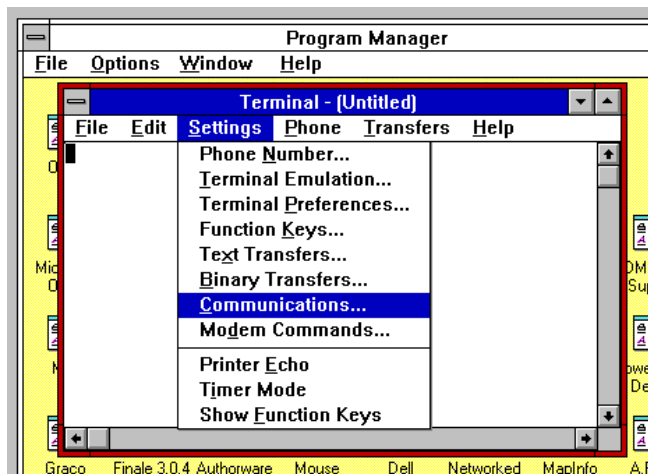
Program Manager
File Options Window Help

Terminal - (Untitled)
File Edit Settings Phone Transfers Help

Phone Number...
Terminal Emulation...
Terminal Preferences...
Function Keys...
Text Transfers...
Binary Transfers...
Communications...
Modem Commands...
Printer Echo
Timer Mode
Show Function Keys

O
Mic
O
M
DM
Sup
owe
De

Graco Finale 3.0.4 Authorware Mouse Dell Networked MapInfo A.F